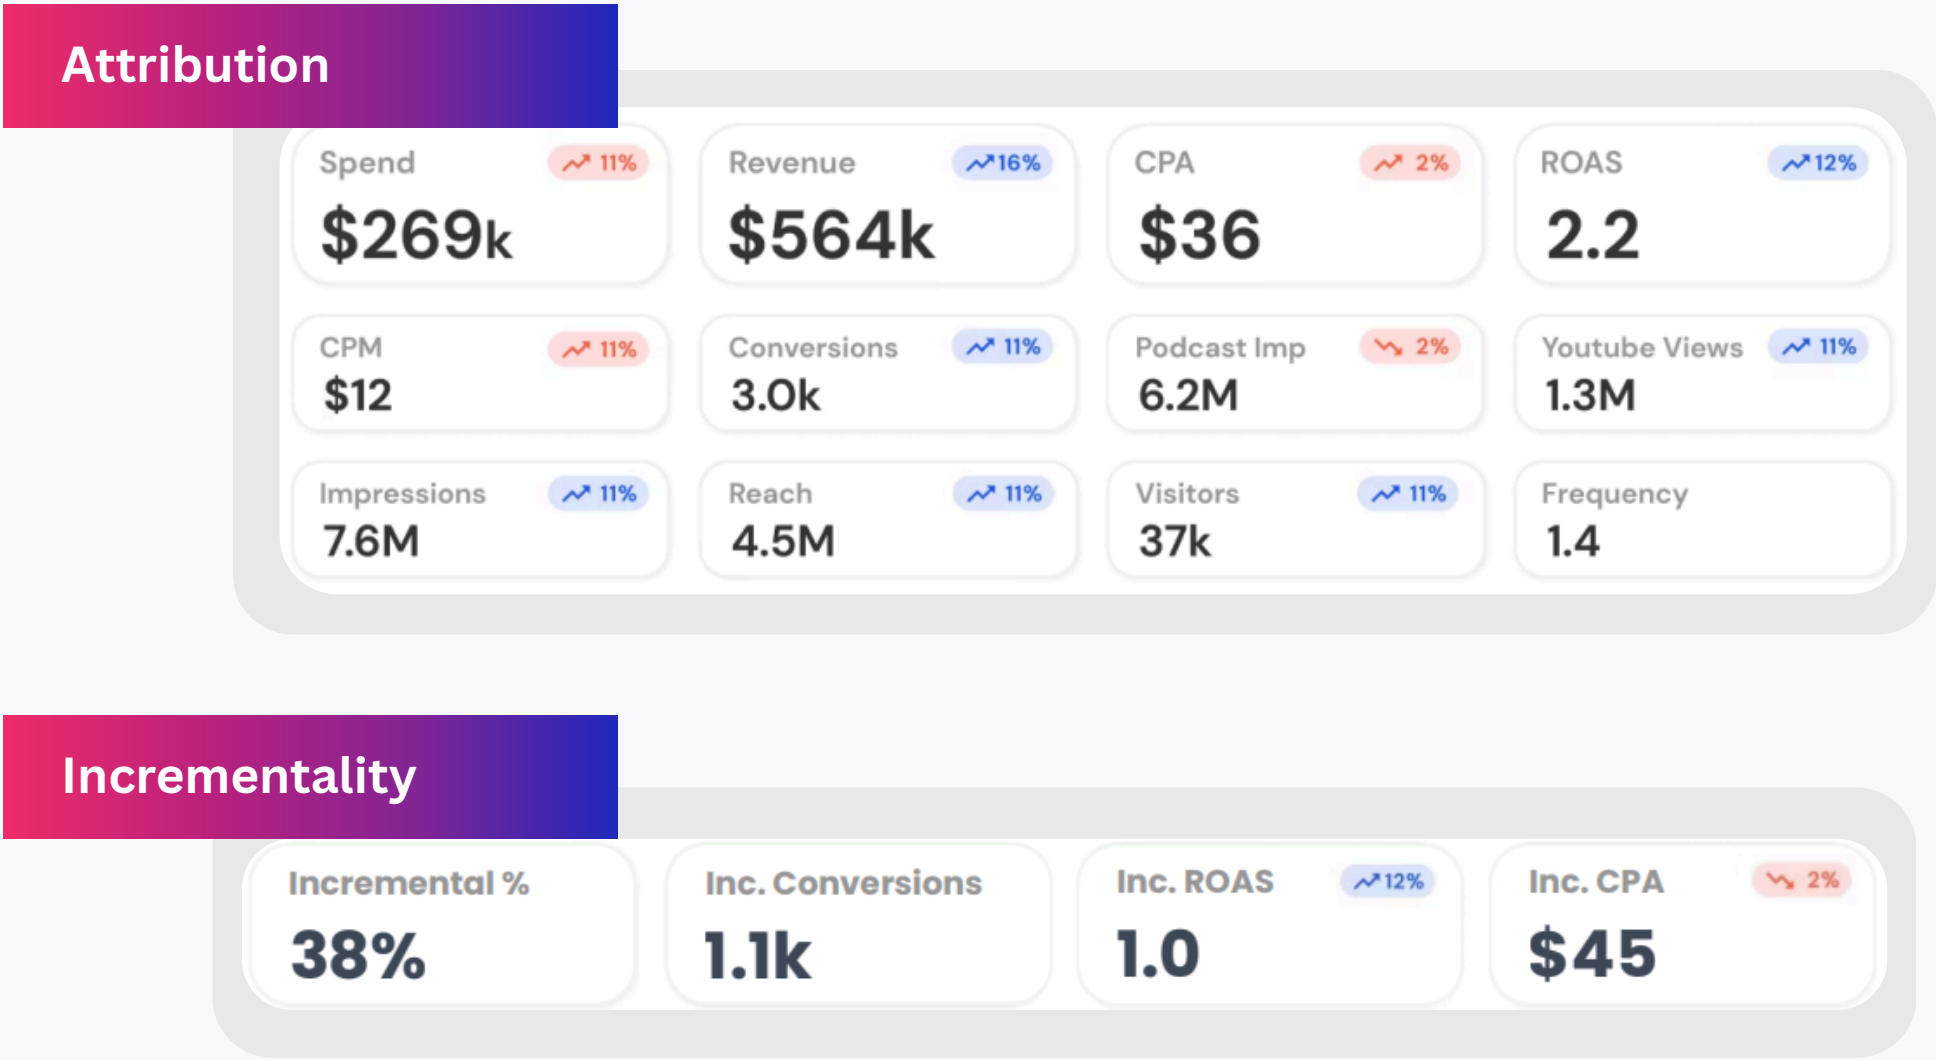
Attribution

Spend 11%
$269k

Revenue 16%
$564k

CPA 2%
$36

ROAS 12%
2.2

CPM 11%
$12

Conversions 11%
3.0k

Podcast Imp 2%
6.2M

Youtube Views 11%
1.3M

Impressions 11%
7.6M

Reach 11%
4.5M

Visitors 11%
37k

Frequency
1.4

Incrementality

Incremental %
38%

Inc. Conversions
1.1k

Inc. ROAS 12%
1.0

Inc. CPA 2%
$45